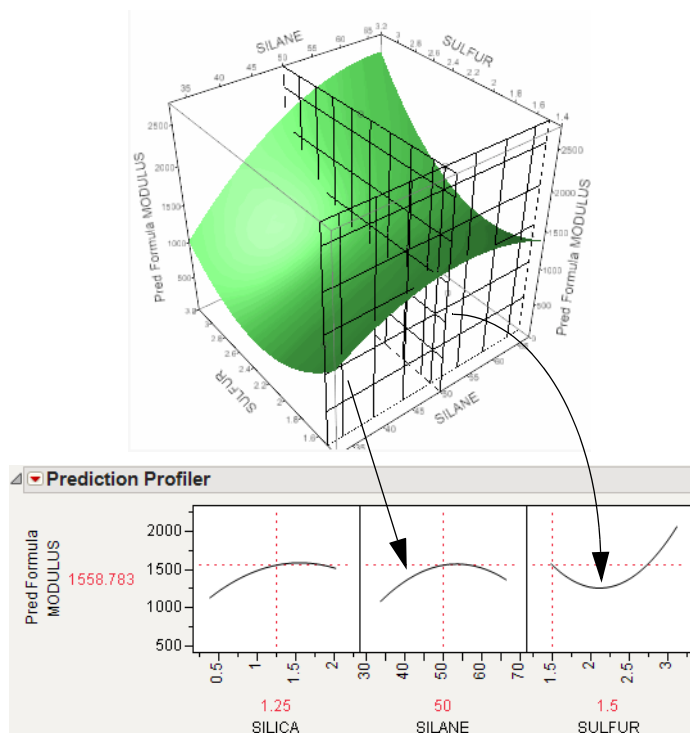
SILANE
35
40
45
50
55
60
65
SULFUR
3.2
3
2.8
2.6
2.4
2.2
2
1.8
1.6
1.4
2500
2000
1500
1000
500
Pred Formula MODULUS
2500
2000
1500
1000
500
Pred Formula MODULUS
3.0
2.6
2.2
1.8
SULFUR
40
45
50
55
60
SILANE

Prediction Profiler

Pred Formula MODULUS
1558.783
2000
1500
1000
500
0.5
1
1.5
2
30
40
50
60
70
1.5
2
2.5
3
1.25
SILICA
50
SILANE
1.5
SULFUR